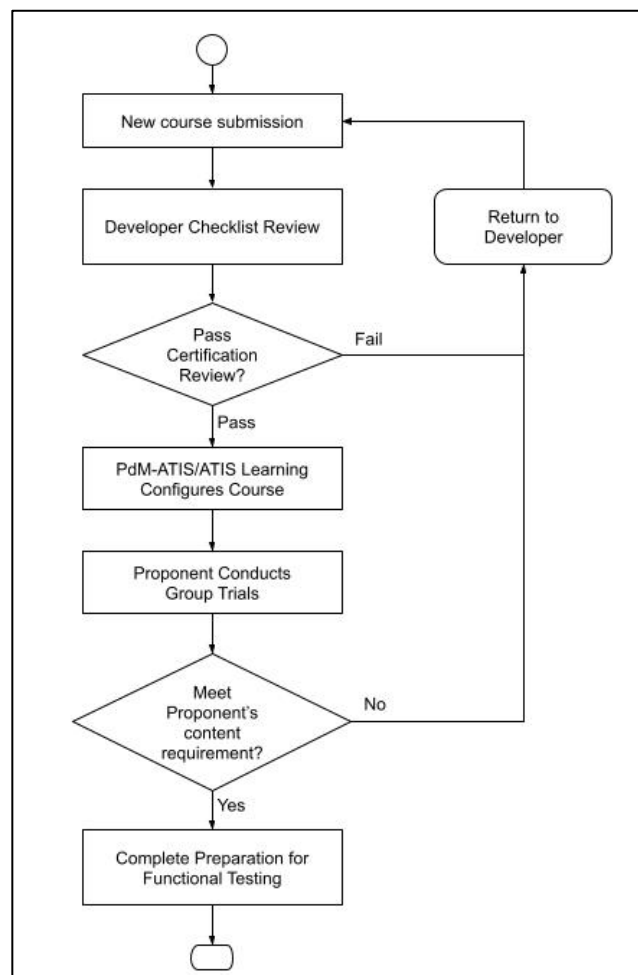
New course submission

Developer Checklist Review

Return to Developer

Pass Certification Review?

Fail

Pass

PdM-ATIS/ATIS Learning Configures Course

Proponent Conducts Group Trials

Meet Proponent's content requirement?

No

Yes

Complete Preparation for Functional Testing